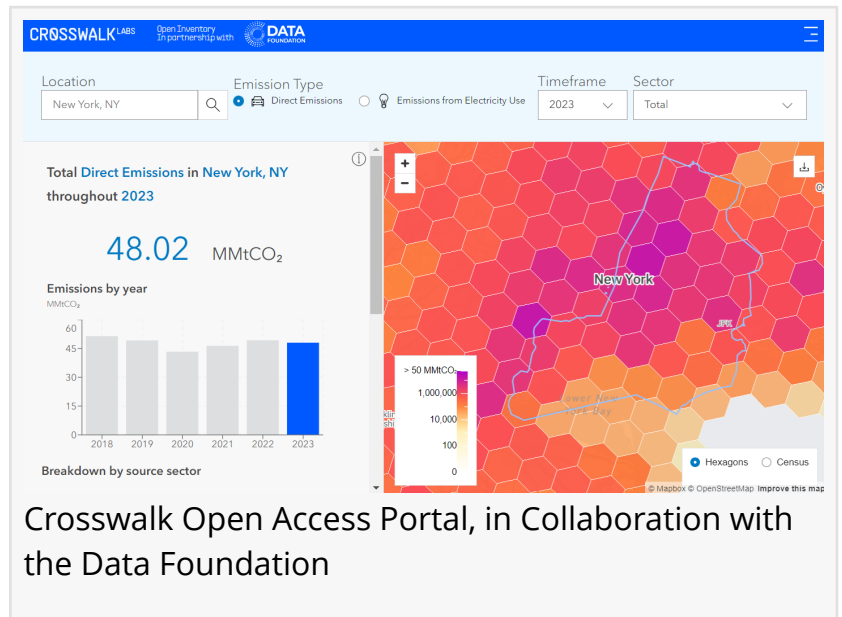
CROSSWALK LABS Open Inventory In partnership with DATA FOUNDATION

Location
New York, NY

Emission Type
Direct Emissions Emissions from Electricity Use

Timeframe
2023

Sector
Total

Total Direct Emissions in New York, NY throughout 2023

48.02 MMtCO₂

Emissions by year
MMtCO₂

60
45
30
15
0

2018 2019 2020 2021 2022 2023

Breakdown by source sector

+
−

New York
JFK
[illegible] New York Bay

> 50 MMtCO₂
1,000,000
10,000
100
0

Hexagons Census

© Mapbox © OpenStreetMap Improve this map

Crosswalk Open Access Portal, in Collaboration with the Data Foundation